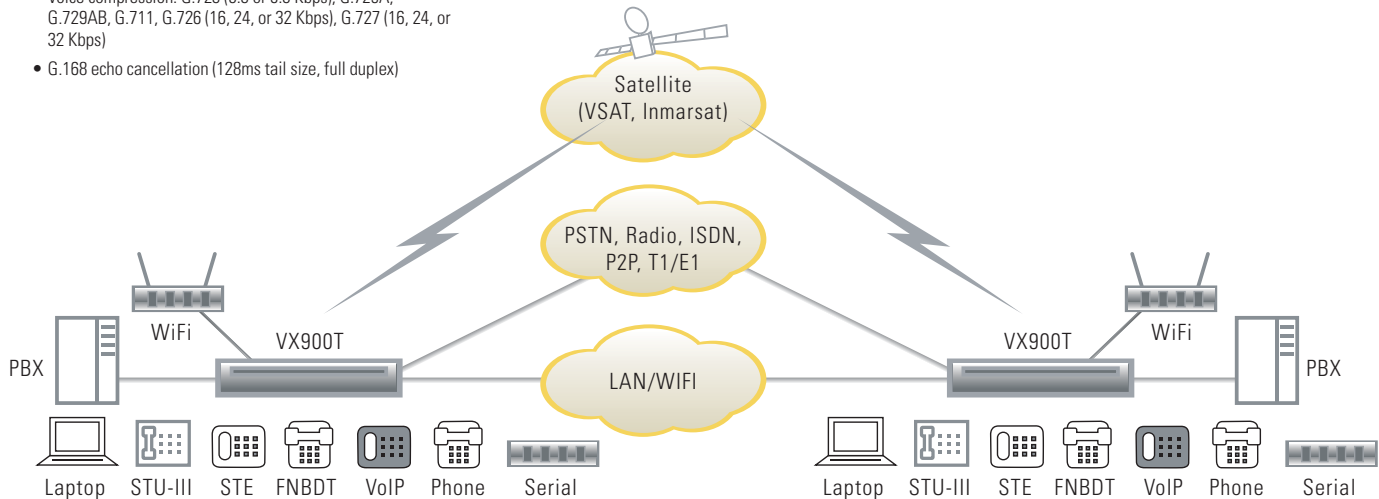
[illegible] G.729AB, G.711, G.726 (16, 24, or 32 Kbps), G.727 (16, 24, or 32 Kbps)

• G.168 echo cancellation (128ms tail size, full duplex)

Satellite (VSAT, Inmarsat)

PSTN, Radio, ISDN, P2P, T1/E1

LAN/WIFI

WiFi

VX900T

PBX

VX900T

WiFi

PBX

Laptop STU-III STE FNBDT VoIP Phone Serial

Laptop STU-III STE FNBDT VoIP Phone Serial